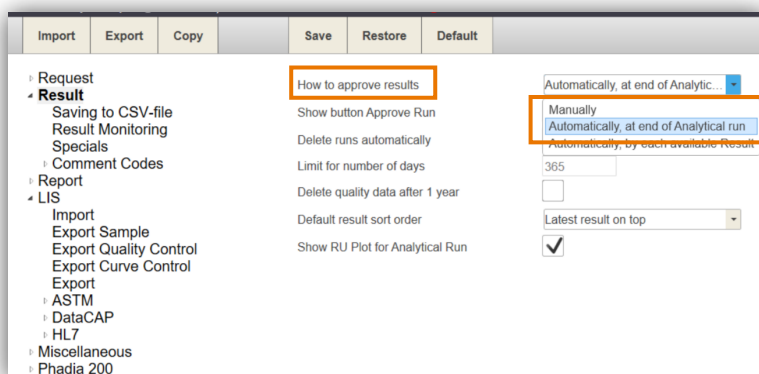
Import Export Copy

Save Restore Default

Request
Result
Saving to CSV-file
Result Monitoring
Specials
Comment Codes
Report
LIS
Import
Export Sample
Export Quality Control
Export Curve Control
Export
ASTM
DataCAP
HL7
Miscellaneous
Phadia 200

How to approve results
Automatically, at end of Analytic...
Show button Approve Run
Manually
Automatically, at end of Analytical run
Delete runs automatically
Automatically, by each available Result
Limit for number of days
365
Delete quality data after 1 year
Default result sort order
Latest result on top
Show RU Plot for Analytical Run